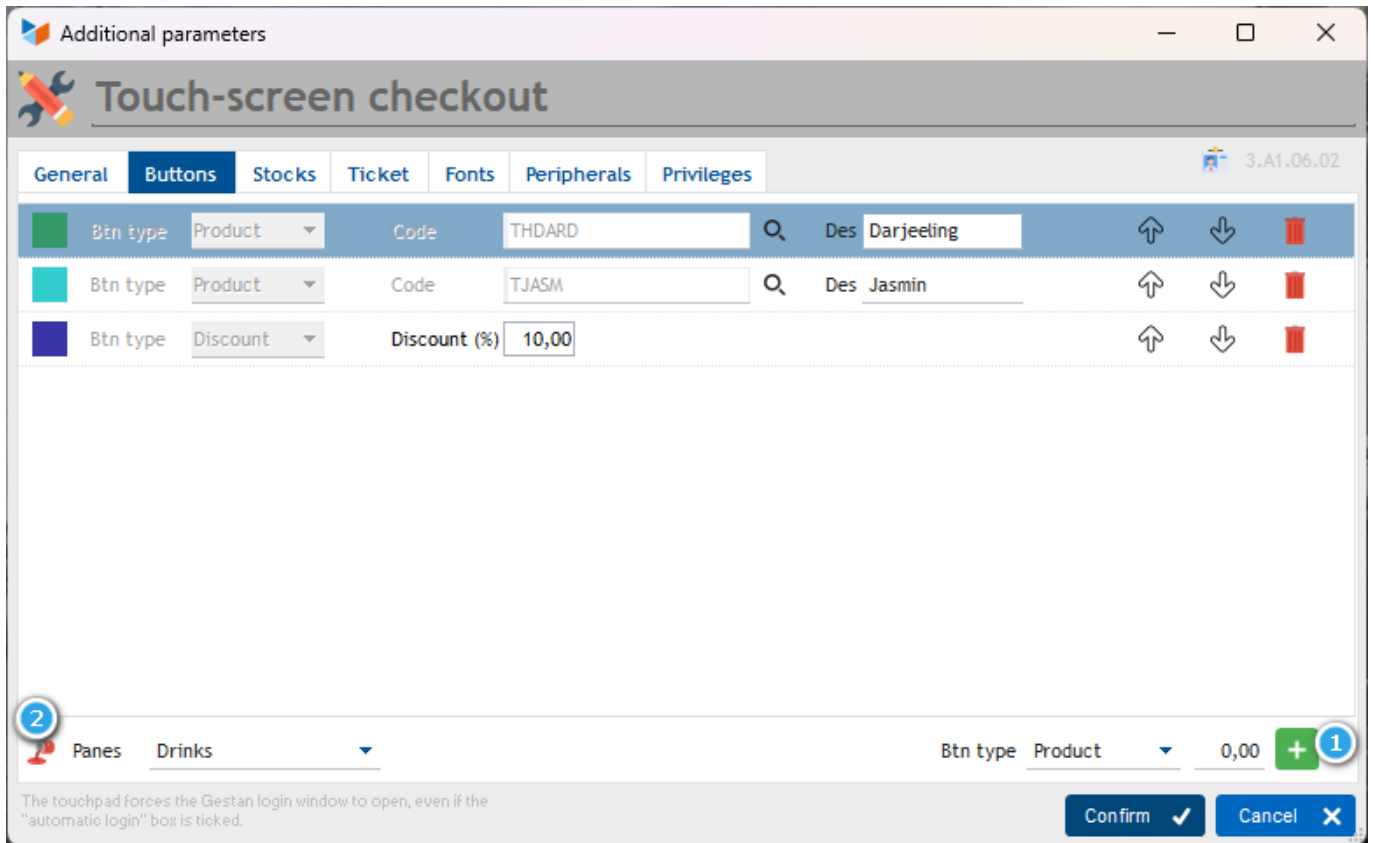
Additional parameters

Touch-screen checkout

General | Buttons | Stocks | Ticket | Fonts | Peripherals | Privileges

3.A1.06.02

Btn type Product Code THDARD Des Darjeeling

Btn type Product Code TJASM Des Jasmin

Btn type Discount Discount (%) 10,00

2

Panes Drinks

Btn type Product 0,00 +

1

The touchpad forces the Gestan login window to open, even if the "automatic login" box is ticked.

Confirm ✓

Cancel ✕